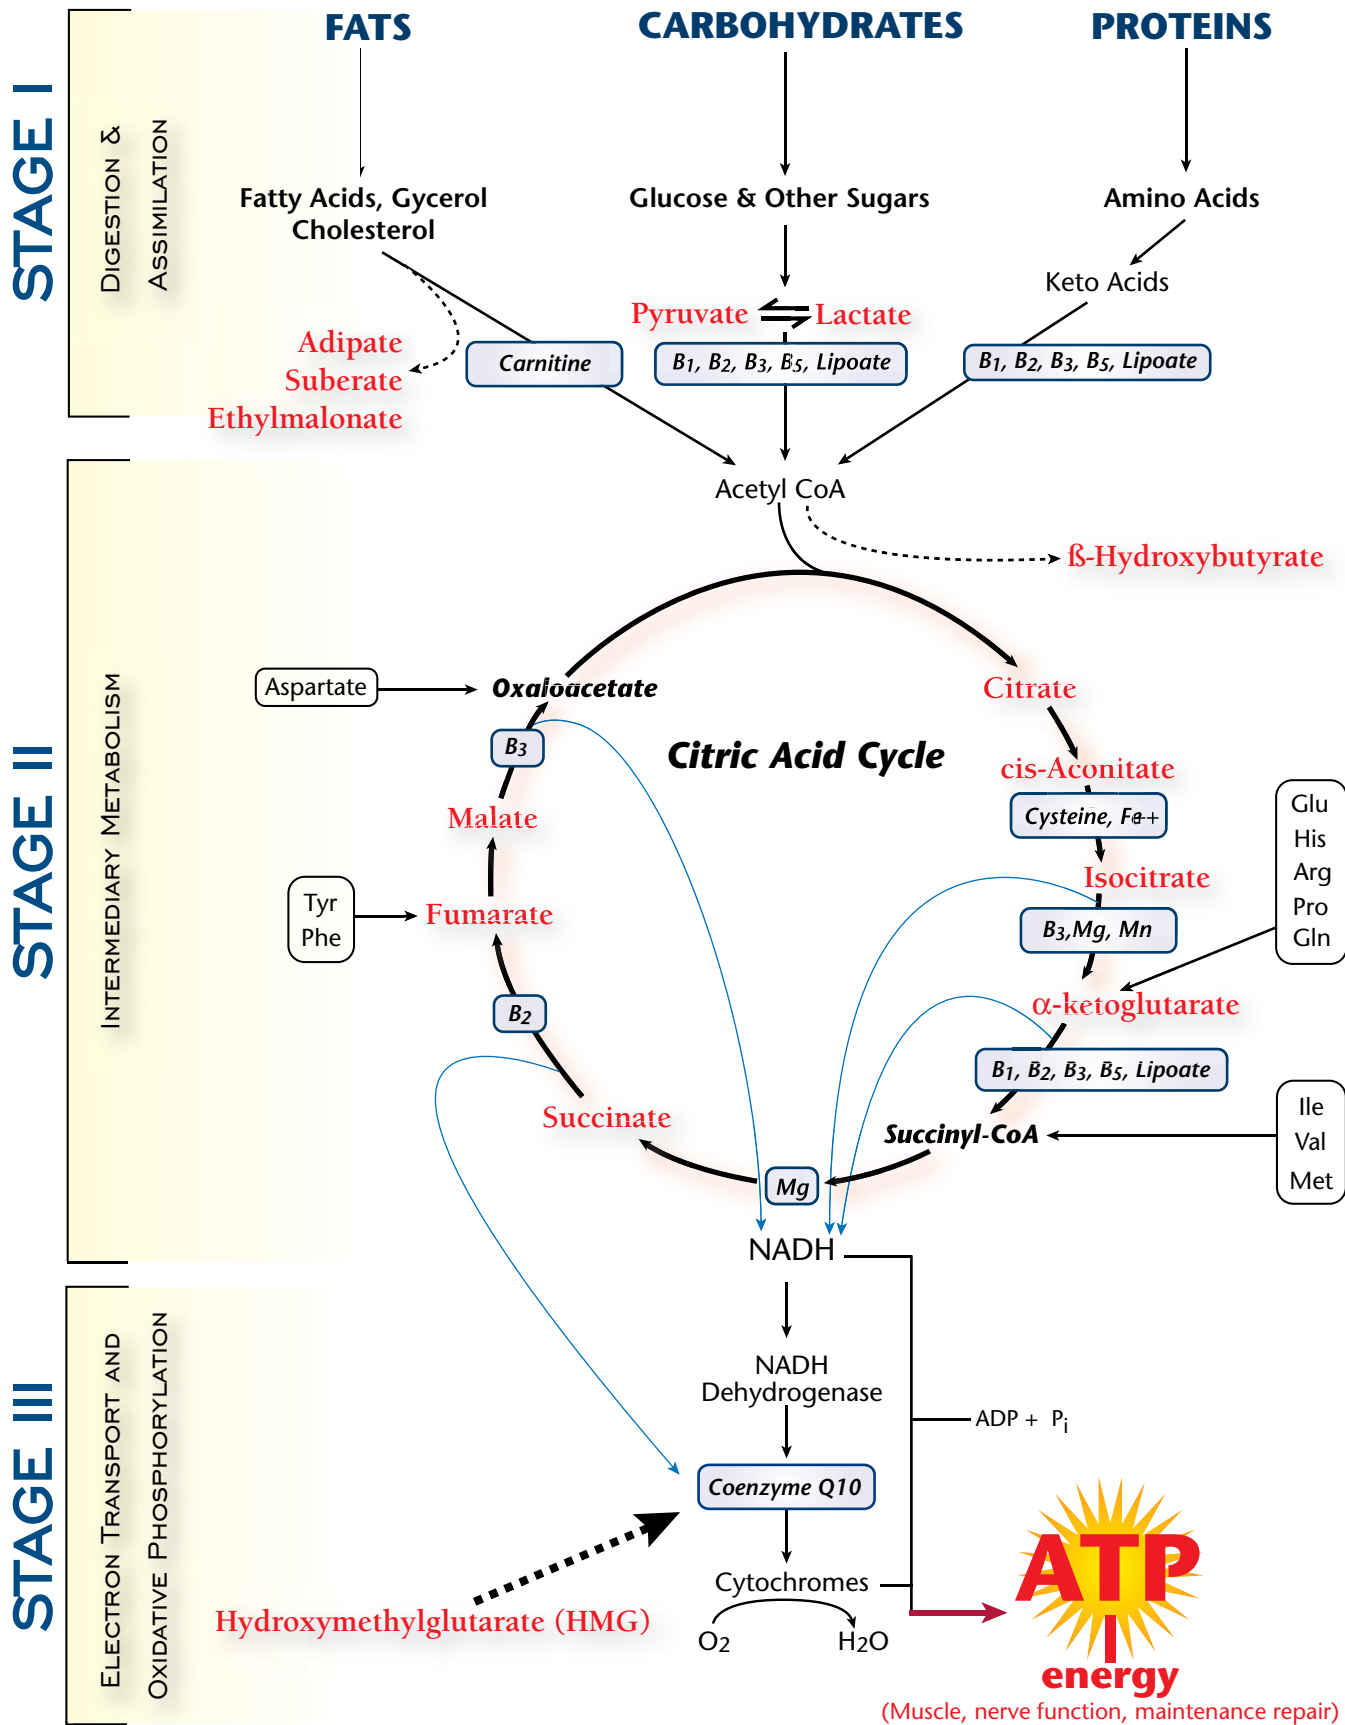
STAGE I

DIGESTION & ASSIMILATION

FATS

CARBOHYDRATES

PROTEINS

Fatty Acids, Gycerol Cholesterol

Glucose & Other Sugars

Amino Acids

Keto Acids

Pyruvate ⇌ Lactate

Adipate
Suberate
Ethylmalonate

Carnitine

$B_1$, $B_2$, $B_3$, $B_5$, Lipoate

$B_1$, $B_2$, $B_3$, $B_5$, Lipoate

STAGE II

INTERMEDIARY METABOLISM

Acetyl CoA

ß-Hydroxybutyrate

Aspartate

Oxaloacetate

Citric Acid Cycle

Citrate

$B_3$

cis-Aconitate

Cysteine, Fe++

Glu
His
Arg
Pro
Gln

Malate

Isocitrate

Tyr
Phe

Fumarate

$B_3$,Mg, Mn

α-ketoglutarate

$B_2$

$B_1$, $B_2$, $B_3$, $B_5$, Lipoate

Ile
Val
Met

Succinate

Succinyl-CoA

Mg

NADH

STAGE III

ELECTRON TRANSPORT AND OXIDATIVE PHOSPHORYLATION

NADH Dehydrogenase

ADP + $P_i$

Coenzyme Q10

Cytochromes

$O_2$

$H_2O$

Hydroxymethylglutarate (HMG)

ATP

energy

(Muscle, nerve function, maintenance repair)